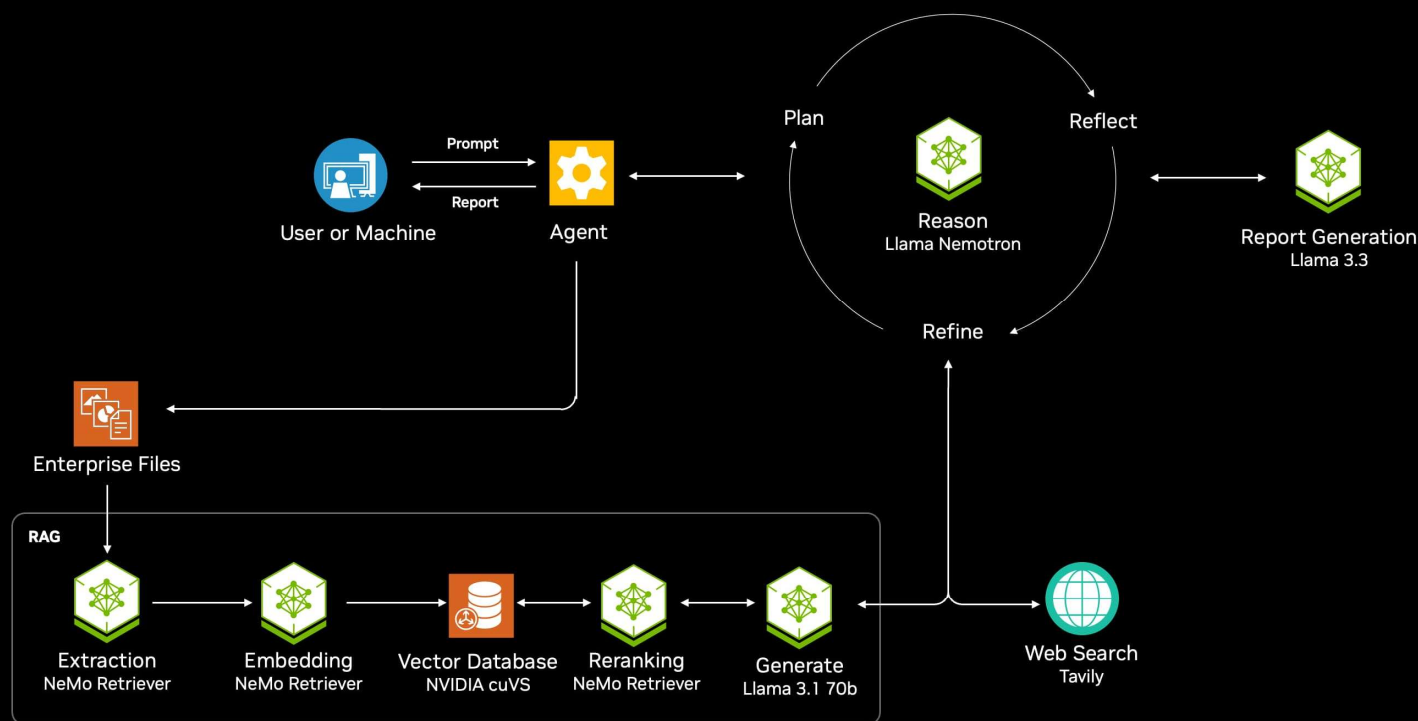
Plan

Reflect

Prompt

Report

User or Machine

Agent

Reason
Llama Nemotron

Report Generation
Llama 3.3

Refine

Enterprise Files

RAG

Extraction
NeMo Retriever

Embedding
NeMo Retriever

Vector Database
NVIDIA cuVS

Reranking
NeMo Retriever

Generate
Llama 3.1 70b

Web Search
Tavily